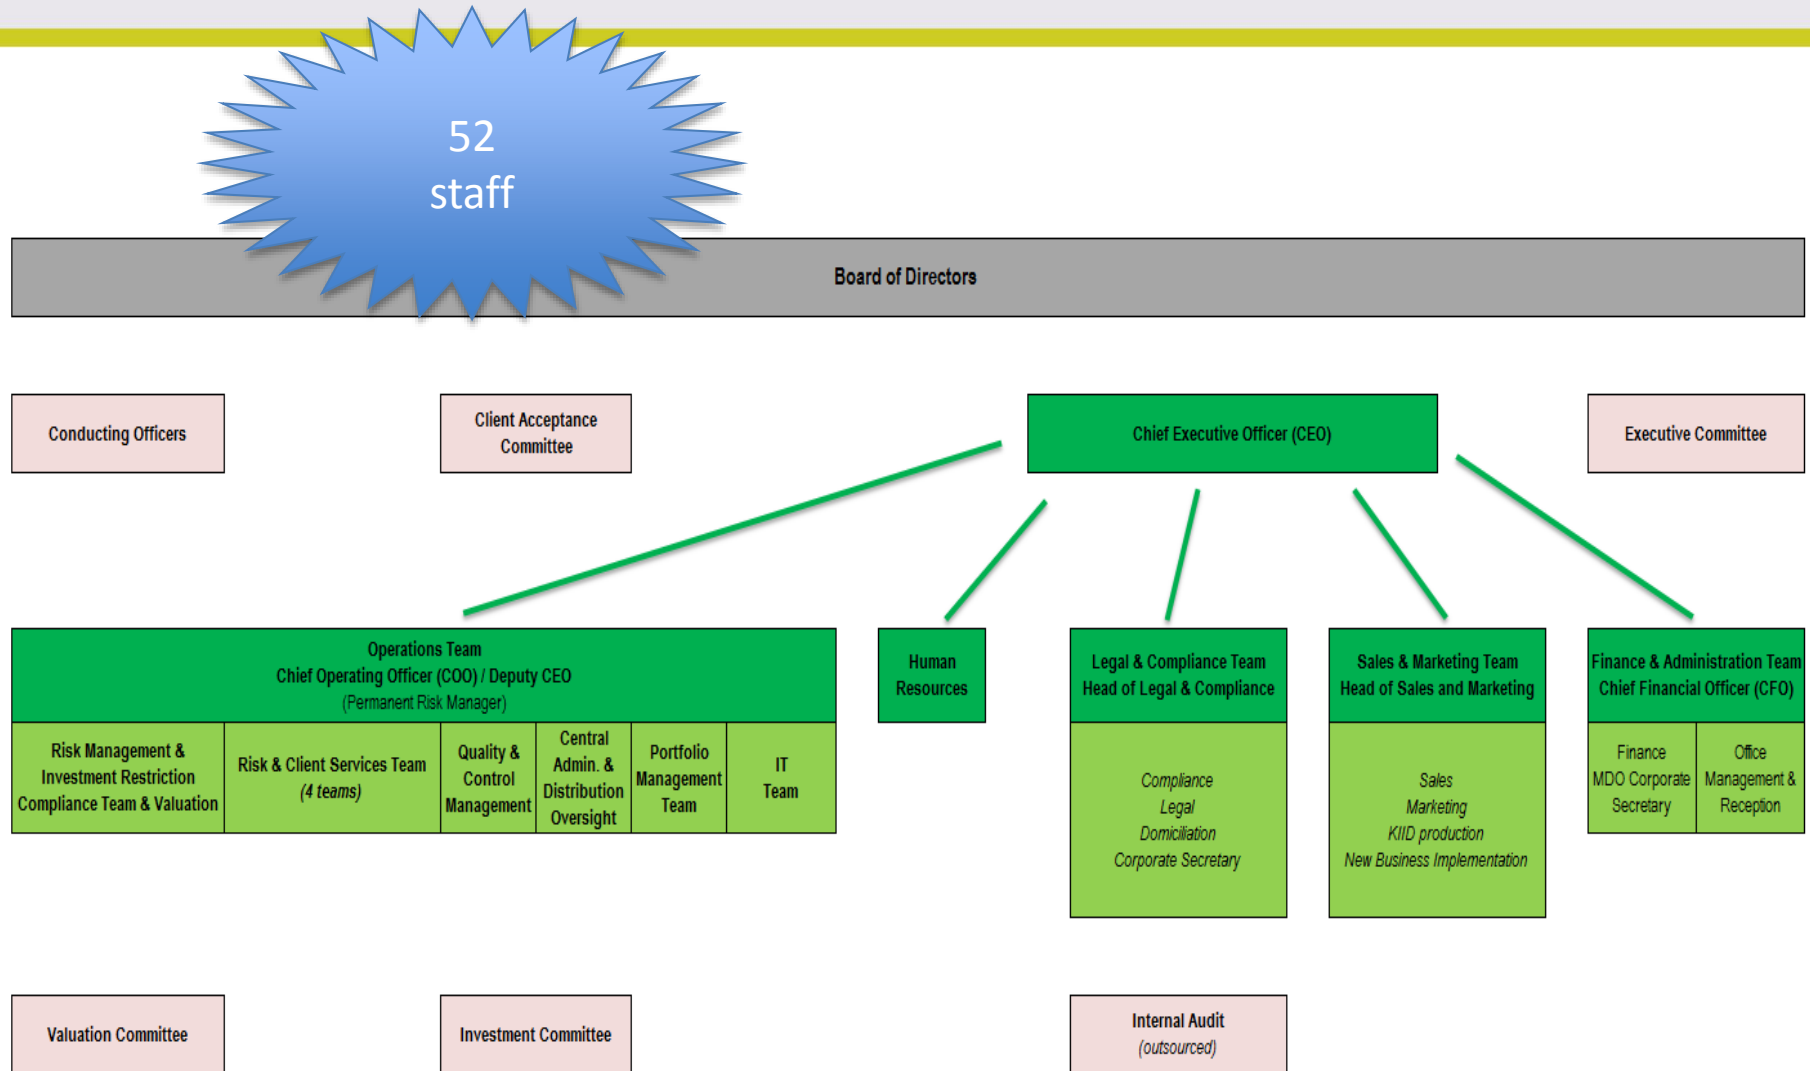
52
staff

Board of Directors

Conducting Officers

Client Acceptance Committee

Chief Executive Officer (CEO)

Executive Committee

Operations Team
Chief Operating Officer (COO) / Deputy CEO
(Permanent Risk Manager)

| Risk Management & Investment Restriction Compliance Team & Valuation | Risk & Client Services Team (4 teams) | Quality & Control Management | Central Admin. & Distribution Oversight | Portfolio Management Team | IT Team |
|---|---|---|---|---|---|

Human Resources

Legal & Compliance Team
Head of Legal & Compliance

Compliance
Legal
Domiciliation
Corporate Secretary

Sales & Marketing Team
Head of Sales and Marketing

Sales
Marketing
KIID production
New Business Implementation

Finance & Administration Team
Chief Financial Officer (CFO)

| Finance MDO Corporate Secretary | Office Management & Reception |
|---|---|

Valuation Committee

Investment Committee

Internal Audit
(outsourced)